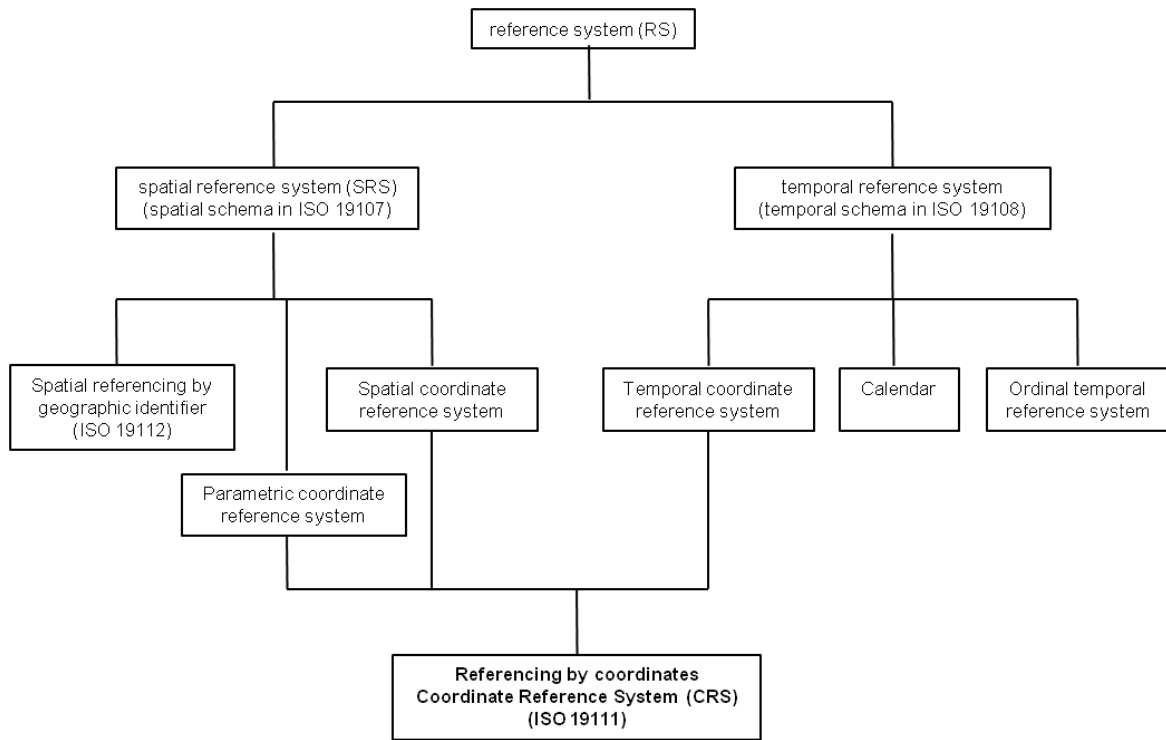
reference system (RS)

spatial reference system (SRS)
(spatial schema in ISO 19107)

temporal reference system
(temporal schema in ISO 19108)

Spatial referencing by geographic identifier
(ISO 19112)

Spatial coordinate reference system

Parametric coordinate reference system

Temporal coordinate reference system

Calendar

Ordinal temporal reference system

**Referencing by coordinates**
**Coordinate Reference System (CRS)**
**(ISO 19111)**